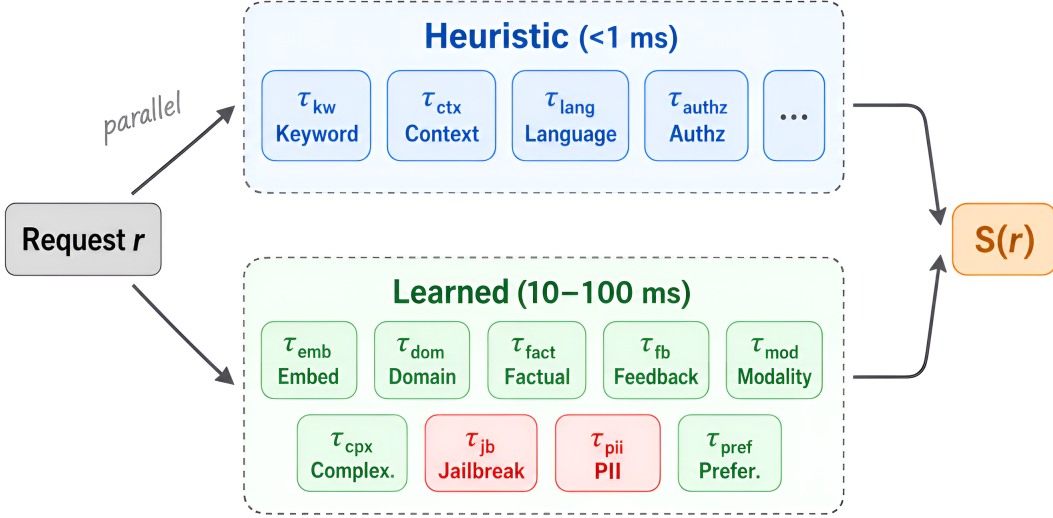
Heuristic (<1 ms)

$\tau_{kw}$ Keyword

$\tau_{ctx}$ Context

$\tau_{lang}$ Language

$\tau_{authz}$ Authz

...

parallel

Request $r$

$S(r)$

Learned (10–100 ms)

$\tau_{emb}$ Embed

$\tau_{dom}$ Domain

$\tau_{fact}$ Factual

$\tau_{fb}$ Feedback

$\tau_{mod}$ Modality

$\tau_{cpx}$ Complex.

$\tau_{jb}$ Jailbreak

$\tau_{pii}$ PII

$\tau_{pref}$ Prefer.